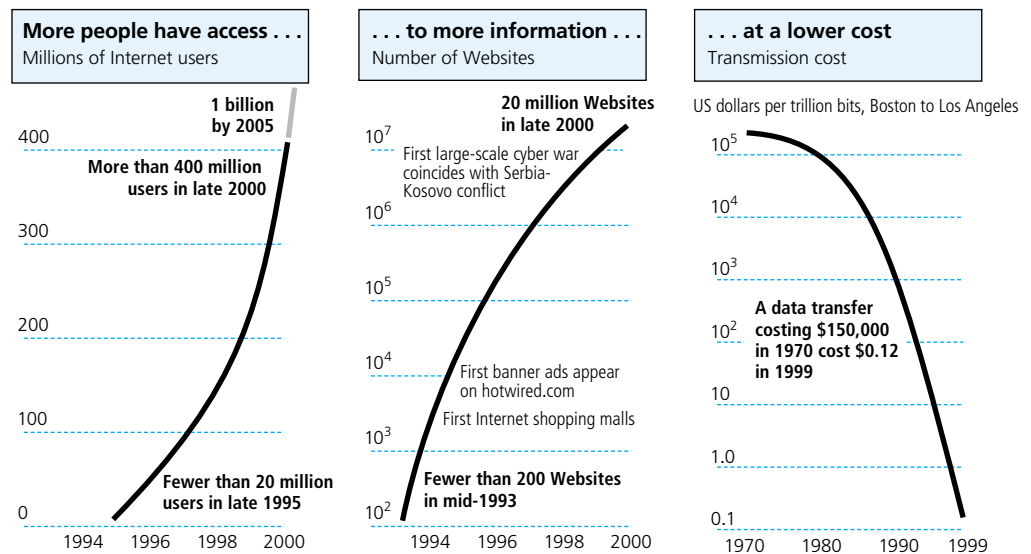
More people have access . . .
Millions of Internet users

1 billion by 2005

400

More than 400 million users in late 2000

300

200

100

Fewer than 20 million users in late 1995

0

1994 1996 1998 2000

. . . to more information . . .
Number of Websites

20 million Websites in late 2000

$10^7$

First large-scale cyber war coincides with Serbia-Kosovo conflict

$10^6$

$10^5$

$10^4$

First banner ads appear on hotwired.com

First Internet shopping malls

$10^3$

Fewer than 200 Websites in mid-1993

$10^2$

1994 1996 1998 2000

. . . at a lower cost
Transmission cost

US dollars per trillion bits, Boston to Los Angeles

$10^5$

$10^4$

$10^3$

A data transfer costing $150,000 in 1970 cost $0.12 in 1999

$10^2$

10

1.0

0.1

1970 1980 1990 1999